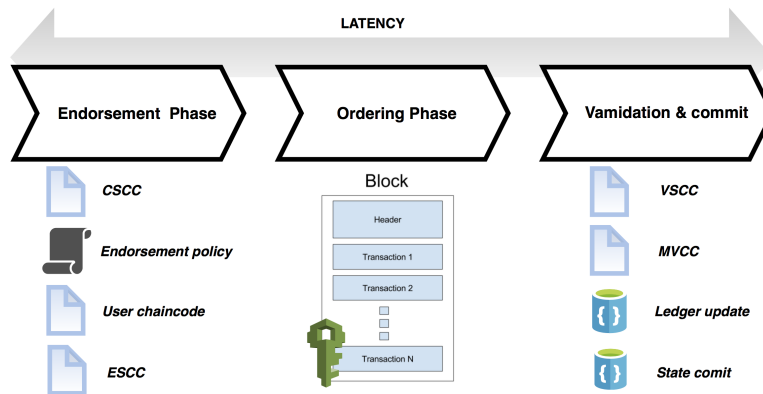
LATENCY

Endorsement Phase

Ordering Phase

Vamidation & commit

CSCC

Endorsement policy

User chaincode

ESCC

Block

Header

Transaction 1

Transaction 2

Transaction N

VSCC

MVCC

Ledger update

State comit